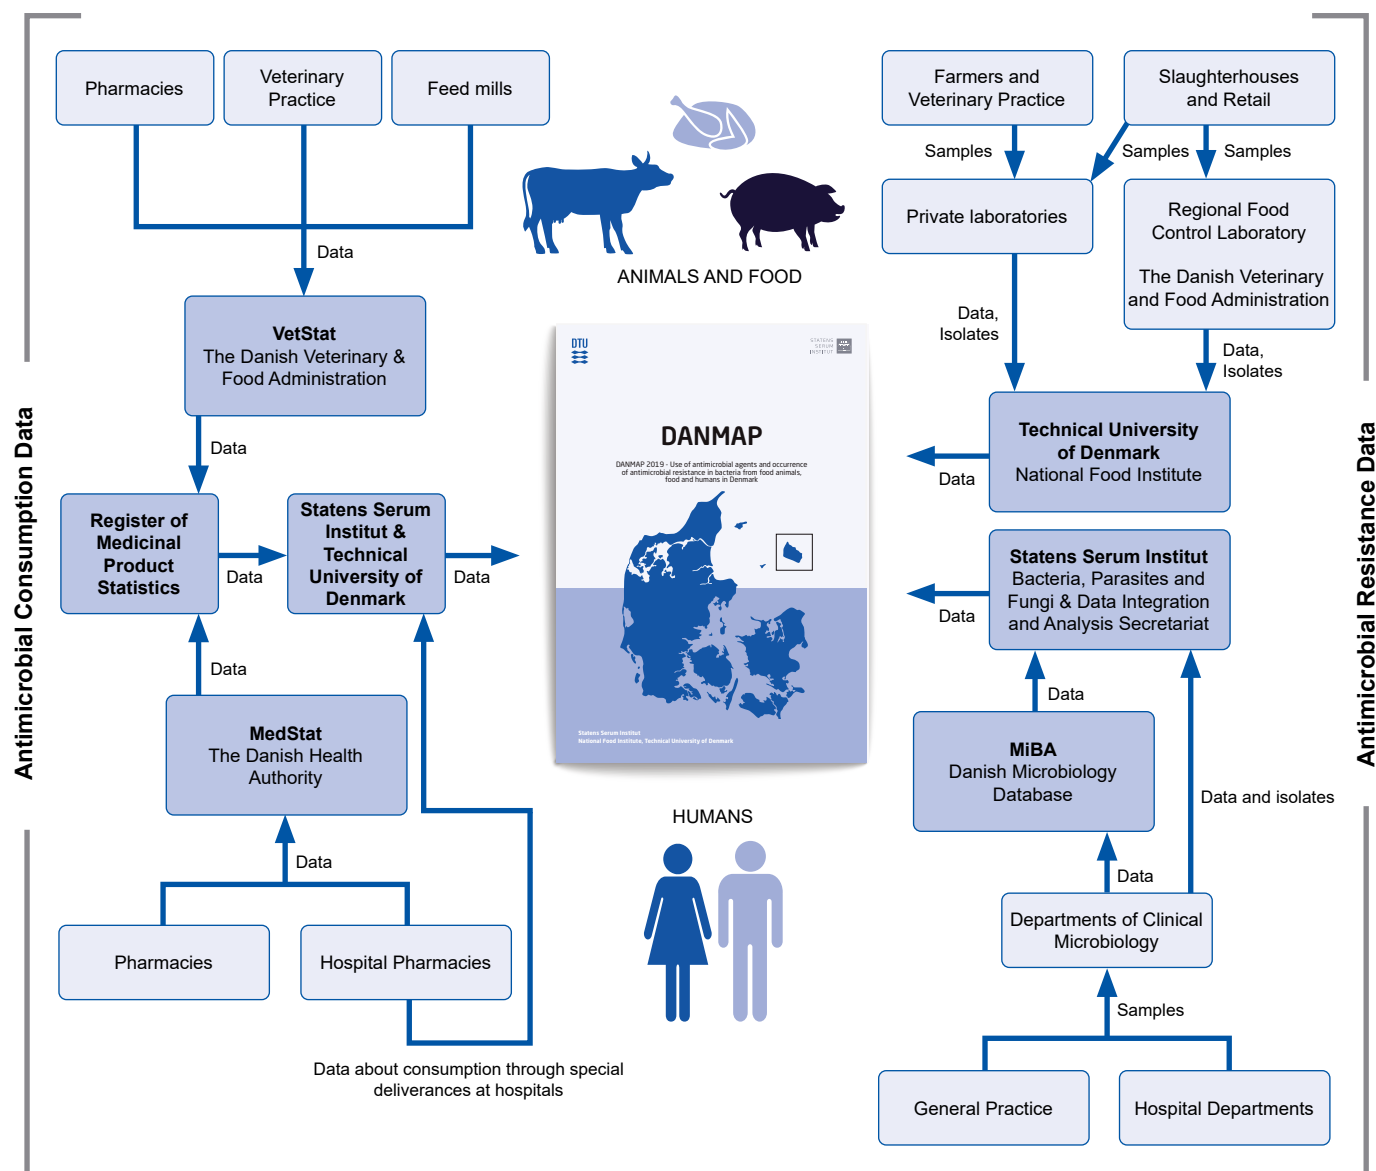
Antimicrobial Consumption Data

Pharmacies

Veterinary Practice

Feed mills

Data

VetStat
The Danish Veterinary & Food Administration

Data

Register of Medicinal Product Statistics

Data

Statens Serum Institut & Technical University of Denmark

Data

Data

MedStat
The Danish Health Authority

Data

Pharmacies

Hospital Pharmacies

Data about consumption through special deliverances at hospitals

ANIMALS AND FOOD

DTU

STATENS SERUM INSTITUT

DANMAP

DANMAP 2019 - Use of antimicrobial agents and occurrence of antimicrobial resistance in bacteria from food animals, food and humans in Denmark

Statens Serum Institut
National Food Institute, Technical University of Denmark

HUMANS

Antimicrobial Resistance Data

Farmers and Veterinary Practice

Slaughterhouses and Retail

Samples

Samples

Samples

Private laboratories

Regional Food Control Laboratory

The Danish Veterinary and Food Administration

Data, Isolates

Data, Isolates

Technical University of Denmark
National Food Institute

Data

Statens Serum Institut
Bacteria, Parasites and Fungi & Data Integration and Analysis Secretariat

Data

Data

MiBA
Danish Microbiology Database

Data and isolates

Data

Departments of Clinical Microbiology

Samples

General Practice

Hospital Departments